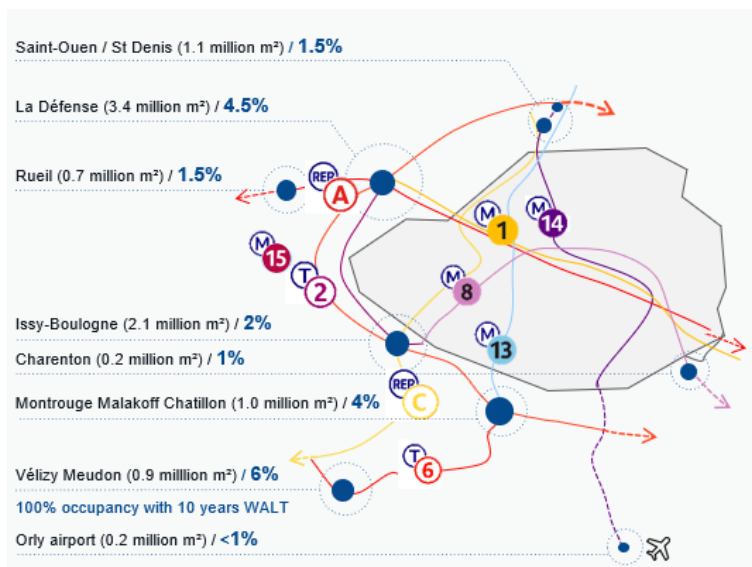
Saint-Ouen / St Denis (1.1 million m²) / 1.5%

La Défense (3.4 million m²) / 4.5%

Rueil (0.7 million m²) / 1.5%

RER A

M 1

M 14

M 15

T 2

M 8

Issy-Boulogne (2.1 million m²) / 2%

Charenton (0.2 million m²) / 1%

M 13

Montrouge Malakoff Chatillon (1.0 million m²) / 4%

RER C

T 6

Vélizy Meudon (0.9 milllion m²) / 6%

100% occupancy with 10 years WALT

Orly airport (0.2 million m²) / <1%